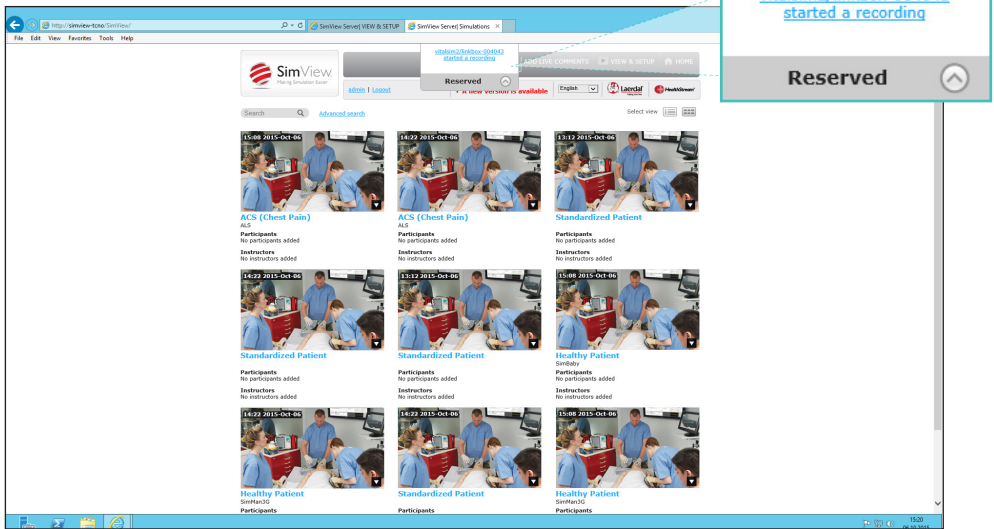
http://simview-tcno/SimView/

SimView Server| VIEW & SETUP

SimView Server| Simulations

File Edit View Favorites Tools Help

started a recording

Reserved

SimView
Making Simulation Easier

vitalsim2/linkbox-004043 started a recording

Reserved

ADD LIVE COMMENTS VIEW & SETUP HOME

admin | Logout

A new version is available

English

Laerdal

HealthStream

Search

Advanced search

Select view

15:08 2015-Oct-06

ACS (Chest Pain)
ALS
Participants
No participants added
Instructors
No instructors added

14:22 2015-Oct-06

ACS (Chest Pain)
ALS
Participants
No participants added
Instructors
No instructors added

13:12 2015-Oct-06

Standardized Patient
Participants
No participants added
Instructors
No instructors added

14:22 2015-Oct-06

Standardized Patient
Participants
No participants added
Instructors
No instructors added

13:12 2015-Oct-06

Standardized Patient
Participants
No participants added
Instructors
No instructors added

15:08 2015-Oct-06

Healthy Patient
SimBaby
Participants
No participants added
Instructors
No instructors added

14:22 2015-Oct-06

Healthy Patient
SimMan3G
Participants

14:22 2015-Oct-06

Standardized Patient
Participants

15:08 2015-Oct-06

Healthy Patient
SimMan3G
Participants

15:20
06.10.2015